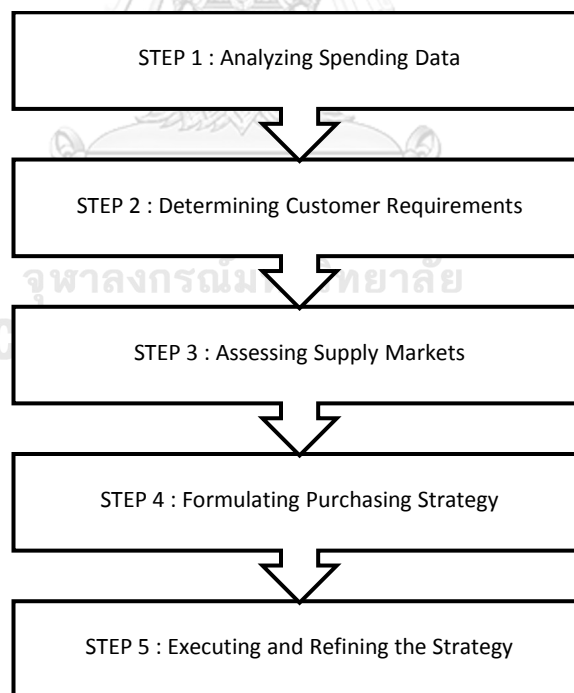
STEP 1 : Analyzing Spending Data

STEP 2 : Determining Customer Requirements

จุฬาลงกรณ์มหาวิทยาลัย

STEP 3 : Assessing Supply Markets

STEP 4 : Formulating Purchasing Strategy

STEP 5 : Executing and Refining the Strategy